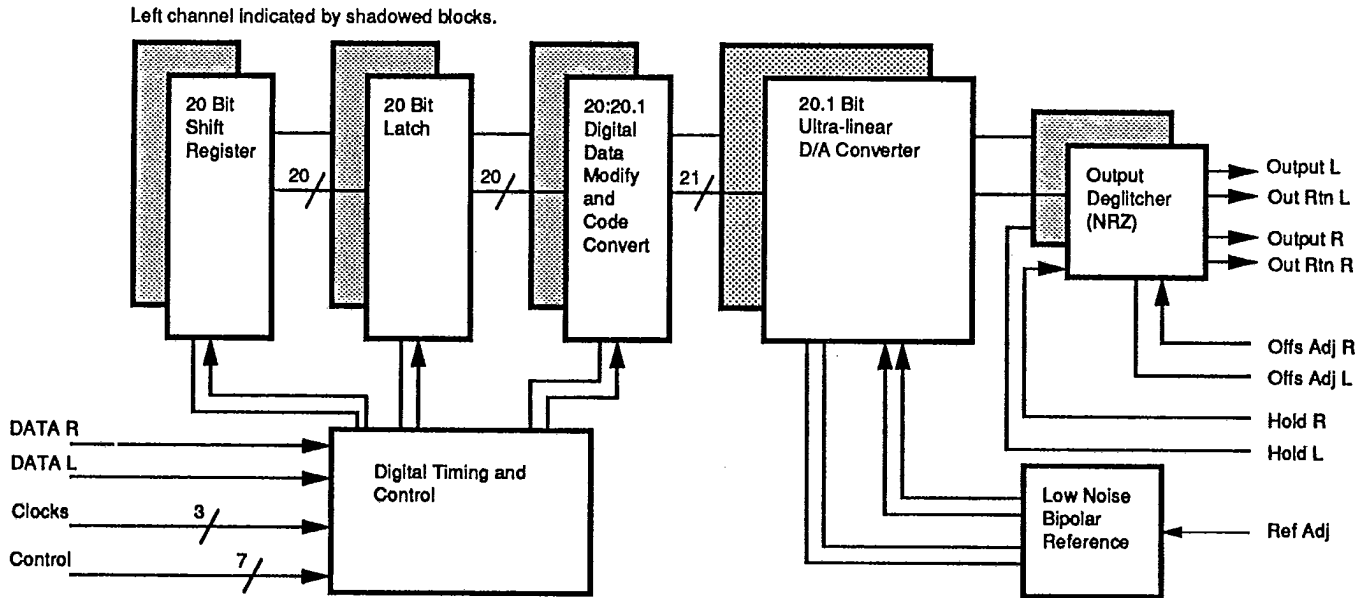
Left channel indicated by shadowed blocks.

20 Bit Shift Register

20

20 Bit Latch

20

20:20.1 Digital Data Modify and Code Convert

21

20.1 Bit Ultra-linear D/A Converter

Output Deglitcher (NRZ)

Output L

Out Rtn L

Output R

Out Rtn R

Offs Adj R

Offs Adj L

Hold R

Hold L

DATA R

DATA L

Clocks

3

Control

7

Digital Timing and Control

Low Noise Bipolar Reference

Ref Adj